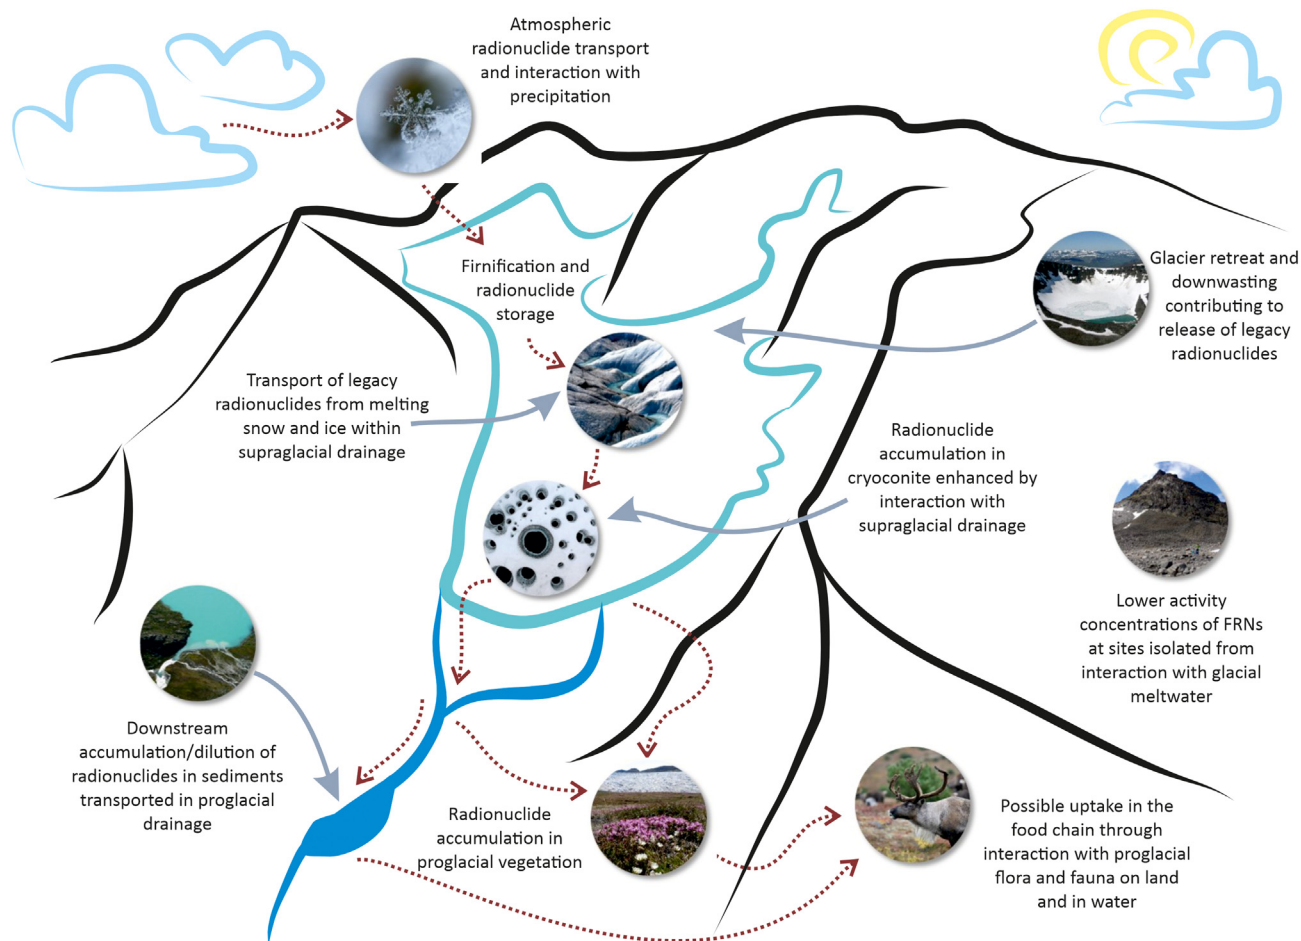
Atmospheric radionuclide transport and interaction with precipitation

Firnification and radionuclide storage

Glacier retreat and downwasting contributing to release of legacy radionuclides

Transport of legacy radionuclides from melting snow and ice within supraglacial drainage

Radionuclide accumulation in cryoconite enhanced by interaction with supraglacial drainage

Lower activity concentrations of FRNs at sites isolated from interaction with glacial meltwater

Downstream accumulation/dilution of radionuclides in sediments transported in proglacial drainage

Radionuclide accumulation in proglacial vegetation

Possible uptake in the food chain through interaction with proglacial flora and fauna on land and in water